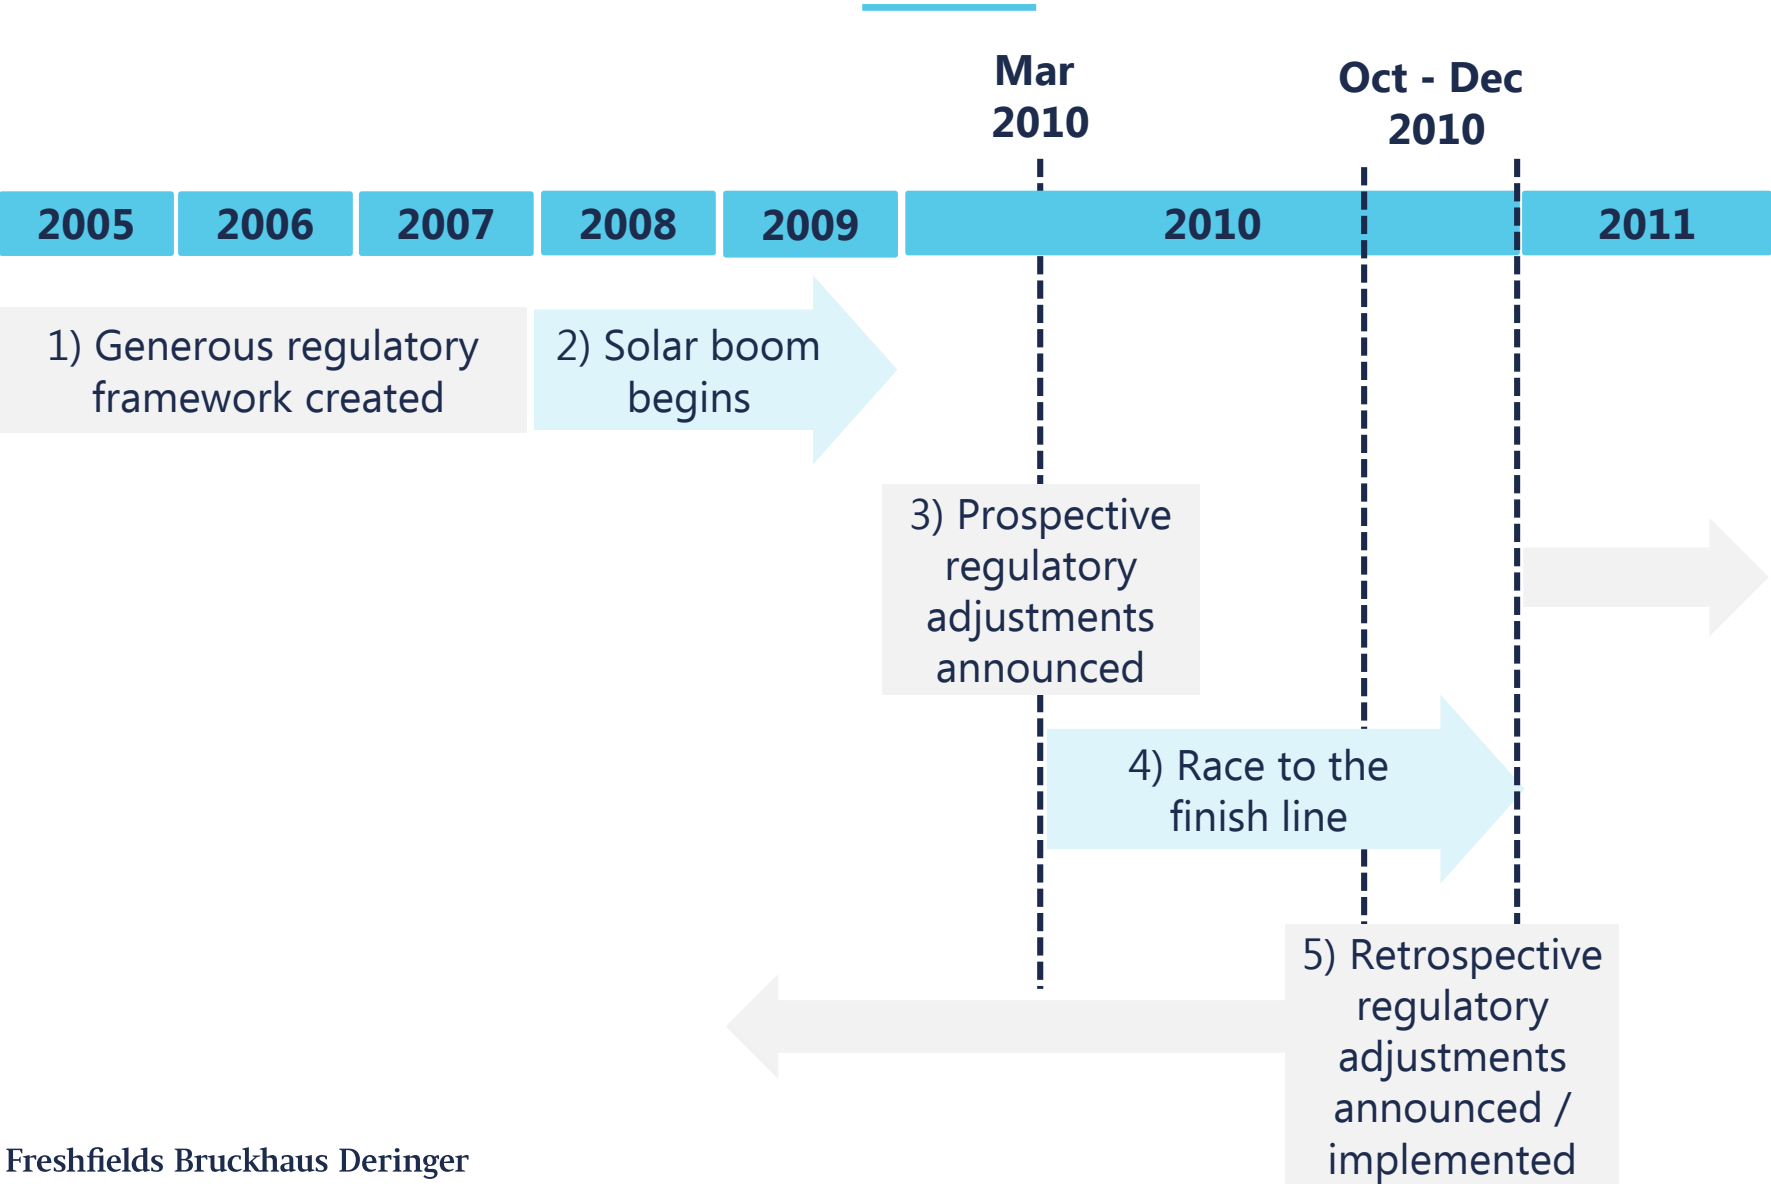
Mar 2010

Oct - Dec 2010

2005

2006

2007

2008

2009

2010

2011

1) Generous regulatory framework created

2) Solar boom begins

3) Prospective regulatory adjustments announced

4) Race to the finish line

5) Retrospective regulatory adjustments announced / implemented

Freshfields Bruckhaus Deringer